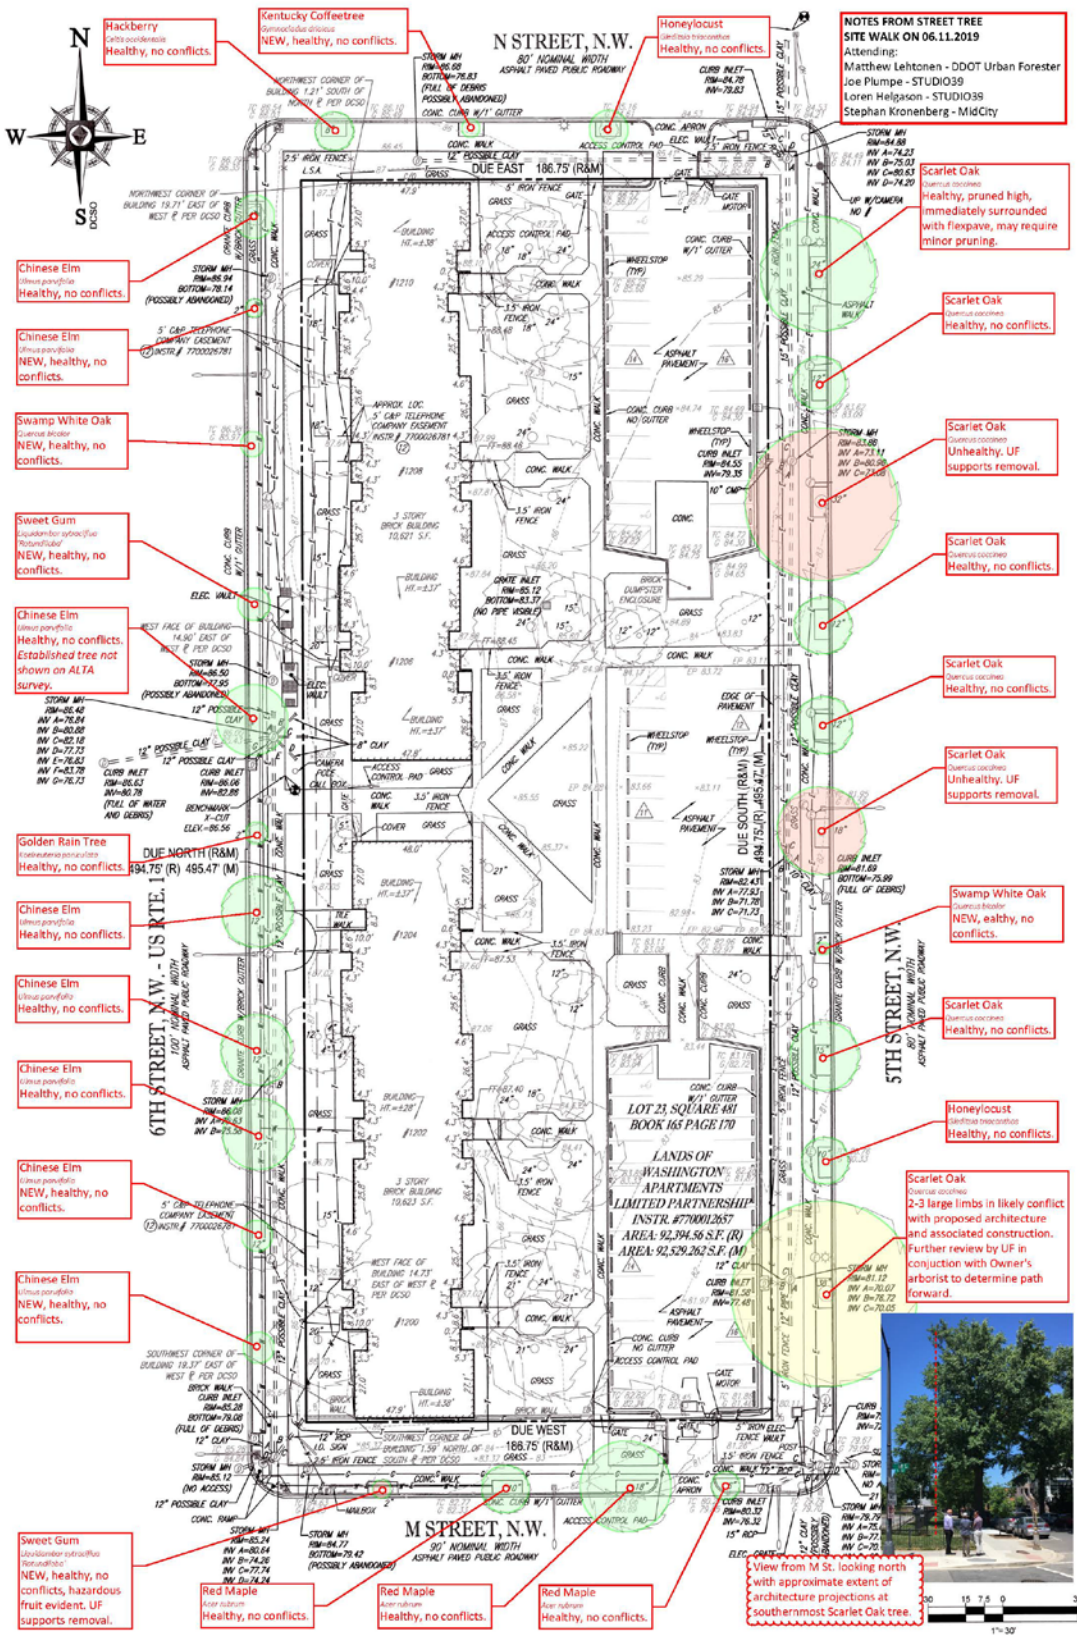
NOTES FROM STREET TREE SITE WALK ON 06.11.2019
Attending:
Matthew Lehtonen - DDOT Urban Forester
Joe Plumpe - STUDIO39
Loren Helgason - STUDIO39
Stephan Kronenberg - MidCity

N

W E

S

N STREET, N.W.
80' NOMINAL WIDTH
ASPHALT PAVED PUBLIC ROADWAY

Hackberry
Celtis occidentalis
Healthy, no conflicts.

Kentucky Coffeetree
Gymnocladus dioicus
NEW, healthy, no conflicts.

Honeylocust
Gleditsia triacanthos
Healthy, no conflicts.

Scarlet Oak
Quercus coccinea
Healthy, pruned high, immediately surrounded with flexpave, may require minor pruning.

Scarlet Oak
Quercus coccinea
Healthy, no conflicts.

Scarlet Oak
Quercus coccinea
Unhealthy. UF supports removal.

Scarlet Oak
Quercus coccinea
Healthy, no conflicts.

Scarlet Oak
Quercus coccinea
Healthy, no conflicts.

Scarlet Oak
Quercus coccinea
Unhealthy. UF supports removal.

Swamp White Oak
Quercus bicolor
NEW, ealthy, no conflicts.

Scarlet Oak
Quercus coccinea
Healthy, no conflicts.

Honeylocust
Gleditsia triacanthos
Healthy, no conflicts.

Scarlet Oak
Quercus coccinea
2-3 large limbs in likely conflict with proposed architecture and associated construction. Further review by UF in conjuction with Owner's arborist to determine path forward.

Chinese Elm
Ulmus parvifolia
Healthy, no conflicts.

Chinese Elm
Ulmus parvifolia
NEW, healthy, no conflicts.

Swamp White Oak
Quercus bicolor
NEW, healthy, no conflicts.

Sweet Gum
Liquidambar styraciflua 'Rotundiloba'
NEW, healthy, no conflicts.

Chinese Elm
Ulmus parvifolia
Healthy, no conflicts. Established tree not shown on ALTA survey.

Golden Rain Tree
Koelreuteria paniculata
Healthy, no conflicts.

Chinese Elm
Ulmus parvifolia
Healthy, no conflicts.

Chinese Elm
Ulmus parvifolia
Healthy, no conflicts.

Chinese Elm
Ulmus parvifolia
Healthy, no conflicts.

Chinese Elm
Ulmus parvifolia
NEW, healthy, no conflicts.

Chinese Elm
Ulmus parvifolia
NEW, healthy, no conflicts.

Sweet Gum
Liquidambar styraciflua 'Rotundiloba'
NEW, healthy, no conflicts, hazardous fruit evident. UF supports removal.

Red Maple
Acer rubrum
Healthy, no conflicts.

Red Maple
Acer rubrum
Healthy, no conflicts.

Red Maple
Acer rubrum
Healthy, no conflicts.

View from M St. looking north with approximate extent of architecture projections at southernmost Scarlet Oak tree.

DUE EAST 186.75' (R&M)
DUE WEST 186.75' (R&M)
DUE NORTH (R&M) 494.75' (R) 495.47' (M)
DUE SOUTH (R&M) 494.75' (R) 495.47' (M)

6TH STREET, N.W. - US RTE. 1
100' NOMINAL WIDTH
ASPHALT PAVED PUBLIC ROADWAY

5TH STREET, N.W.
80' NOMINAL WIDTH
ASPHALT PAVED PUBLIC ROADWAY

M STREET, N.W.
90' NOMINAL WIDTH
ASPHALT PAVED PUBLIC ROADWAY

3 STORY BRICK BUILDING 10,621 S.F.
3 STORY BRICK BUILDING 10,623 S.F.

LOT 23, SQUARE 481
BOOK 165 PAGE 170
LANDS OF WASHINGTON APARTMENTS LIMITED PARTNERSHIP
INSTR. #7700012657
AREA: 92,394.56 S.F. (R)
AREA: 92,529.262 S.F. (M)

0 15 7.5 0 30
1"=30'